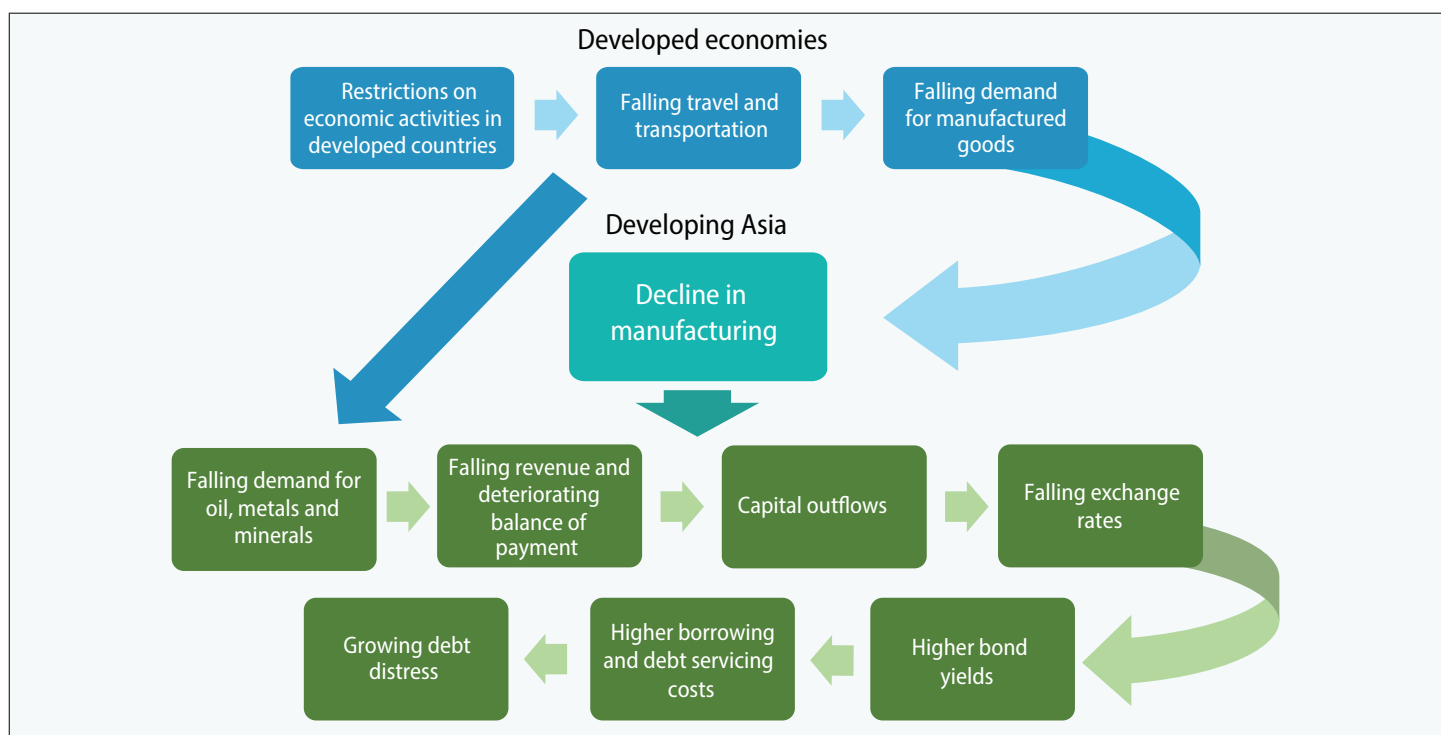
Developed economies

Restrictions on economic activities in developed countries

Falling travel and transportation

Falling demand for manufactured goods

Developing Asia

Decline in manufacturing

Falling demand for oil, metals and minerals

Falling revenue and deteriorating balance of payment

Capital outflows

Falling exchange rates

Higher bond yields

Higher borrowing and debt servicing costs

Growing debt distress